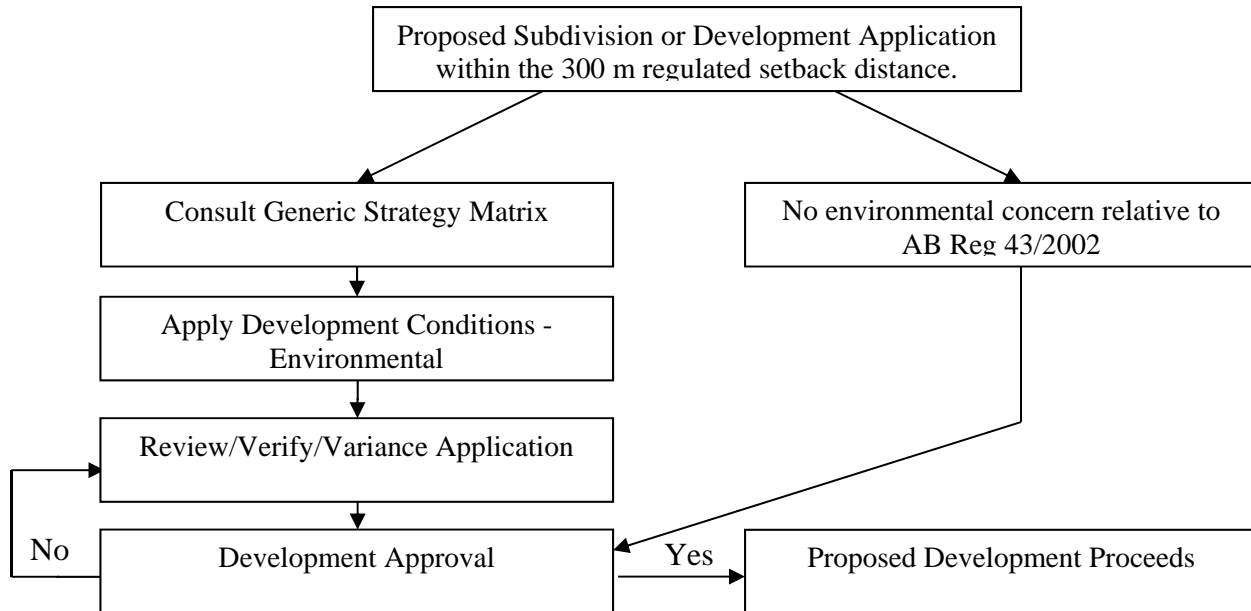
Proposed Subdivision or Development Application within the 300 m regulated setback distance.

Consult Generic Strategy Matrix

No environmental concern relative to AB Reg 43/2002

Apply Development Conditions - Environmental

Review/Verify/Variance Application

No

Development Approval

Yes

Proposed Development Proceeds